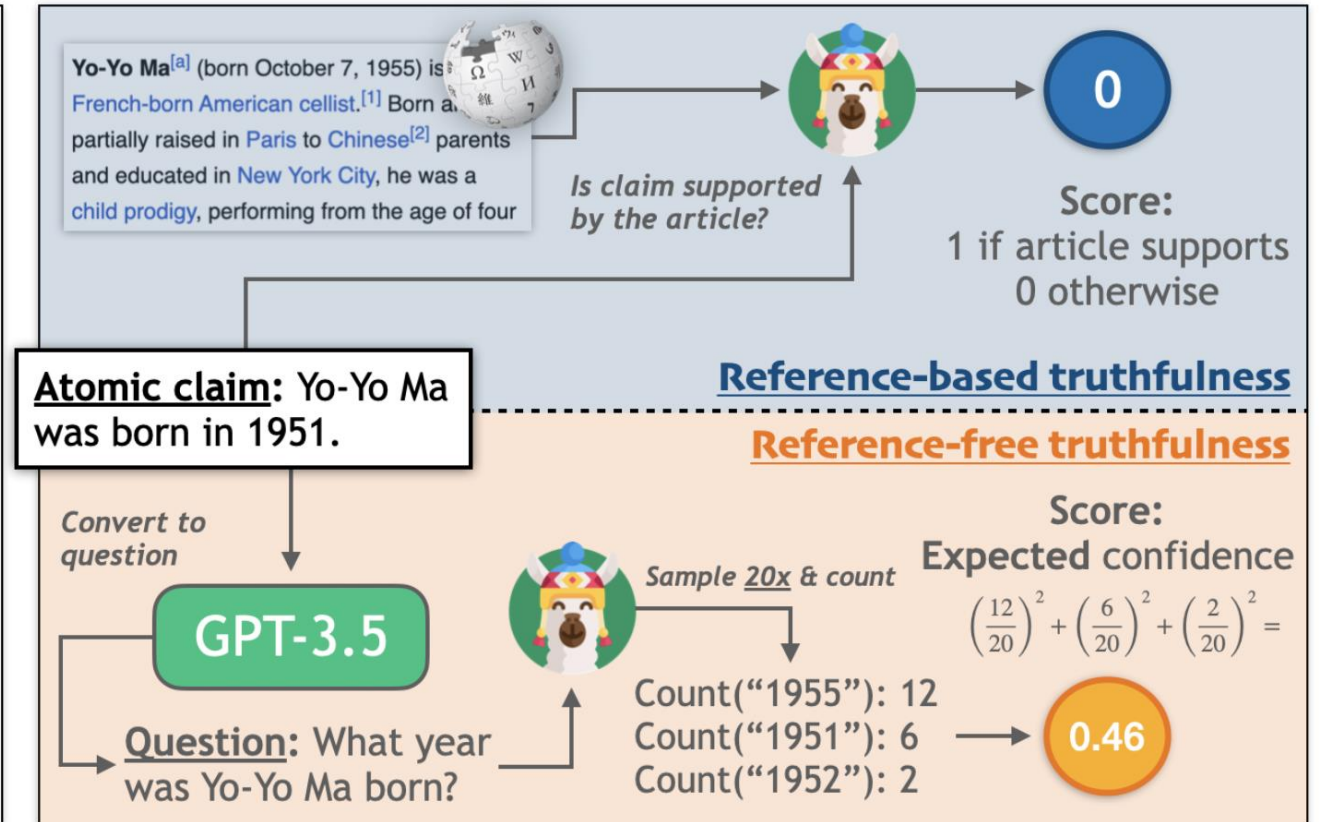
Yo-Yo Ma$^{[a]}$ (born October 7, 1955) is a French-born American cellist.$^{[1]}$ Born a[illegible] partially raised in Paris to Chinese$^{[2]}$ parents and educated in New York City, he was a child prodigy, performing from the age of four

Is claim supported by the article?

0

Score:
1 if article supports
0 otherwise

Reference-based truthfulness

Atomic claim: Yo-Yo Ma was born in 1951.

Reference-free truthfulness

Convert to question

GPT-3.5

Question: What year was Yo-Yo Ma born?

Sample 20x & count

Count("1955"): 12
Count("1951"): 6
Count("1952"): 2

Score:
Expected confidence
$\left(\frac{12}{20}\right)^2 + \left(\frac{6}{20}\right)^2 + \left(\frac{2}{20}\right)^2 =$

0.46